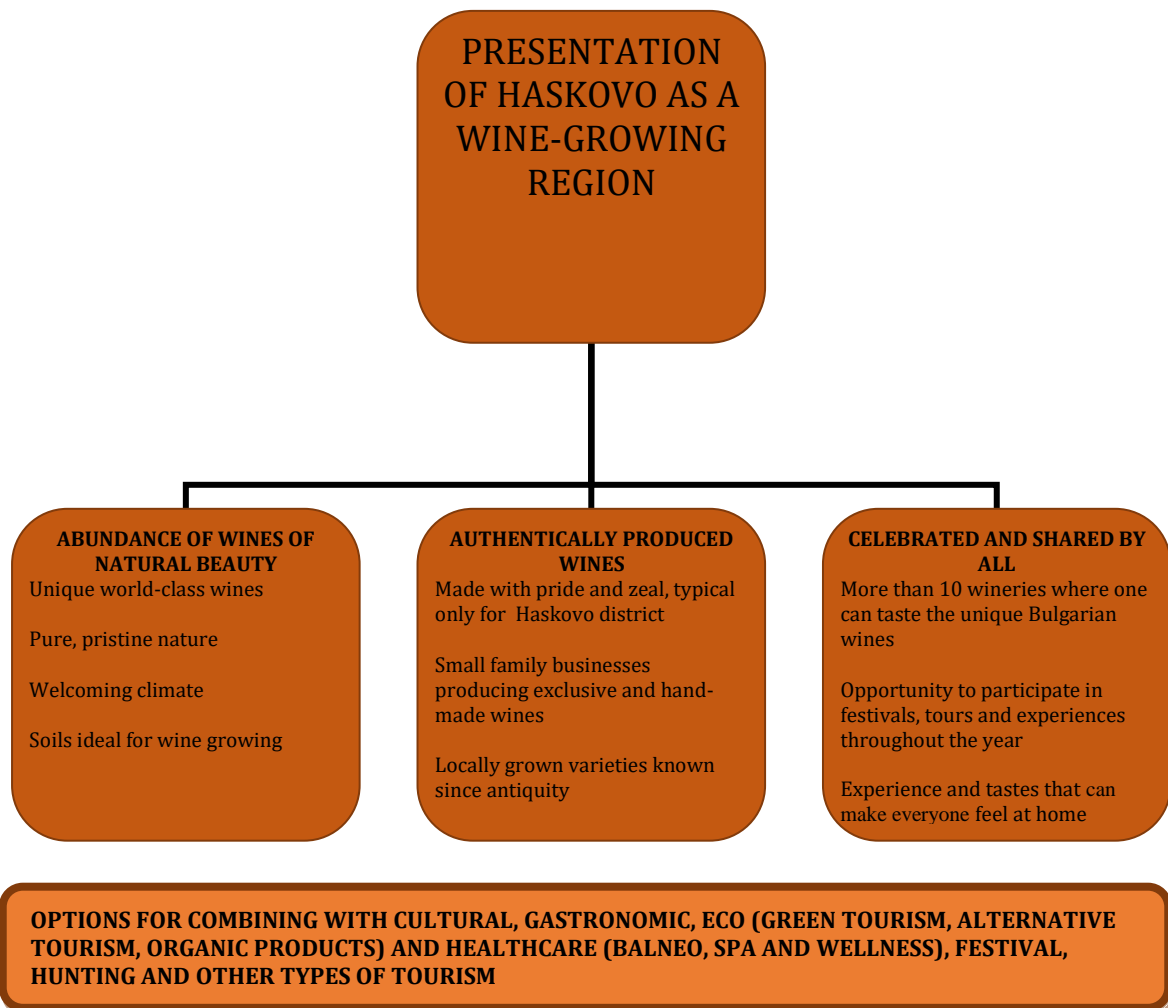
PRESENTATION OF HASKOVO AS A WINE-GROWING REGION

ABUNDANCE OF WINES OF NATURAL BEAUTY
Unique world-class wines

Pure, pristine nature

Welcoming climate

Soils ideal for wine growing

AUTHENTICALLY PRODUCED WINES
Made with pride and zeal, typical only for Haskovo district

Small family businesses producing exclusive and handmade wines

Locally grown varieties known since antiquity

CELEBRATED AND SHARED BY ALL
More than 10 wineries where one can taste the unique Bulgarian wines

Opportunity to participate in festivals, tours and experiences throughout the year

Experience and tastes that can make everyone feel at home

OPTIONS FOR COMBINING WITH CULTURAL, GASTRONOMIC, ECO (GREEN TOURISM, ALTERNATIVE TOURISM, ORGANIC PRODUCTS) AND HEALTHCARE (BALNEO, SPA AND WELLNESS), FESTIVAL, HUNTING AND OTHER TYPES OF TOURISM